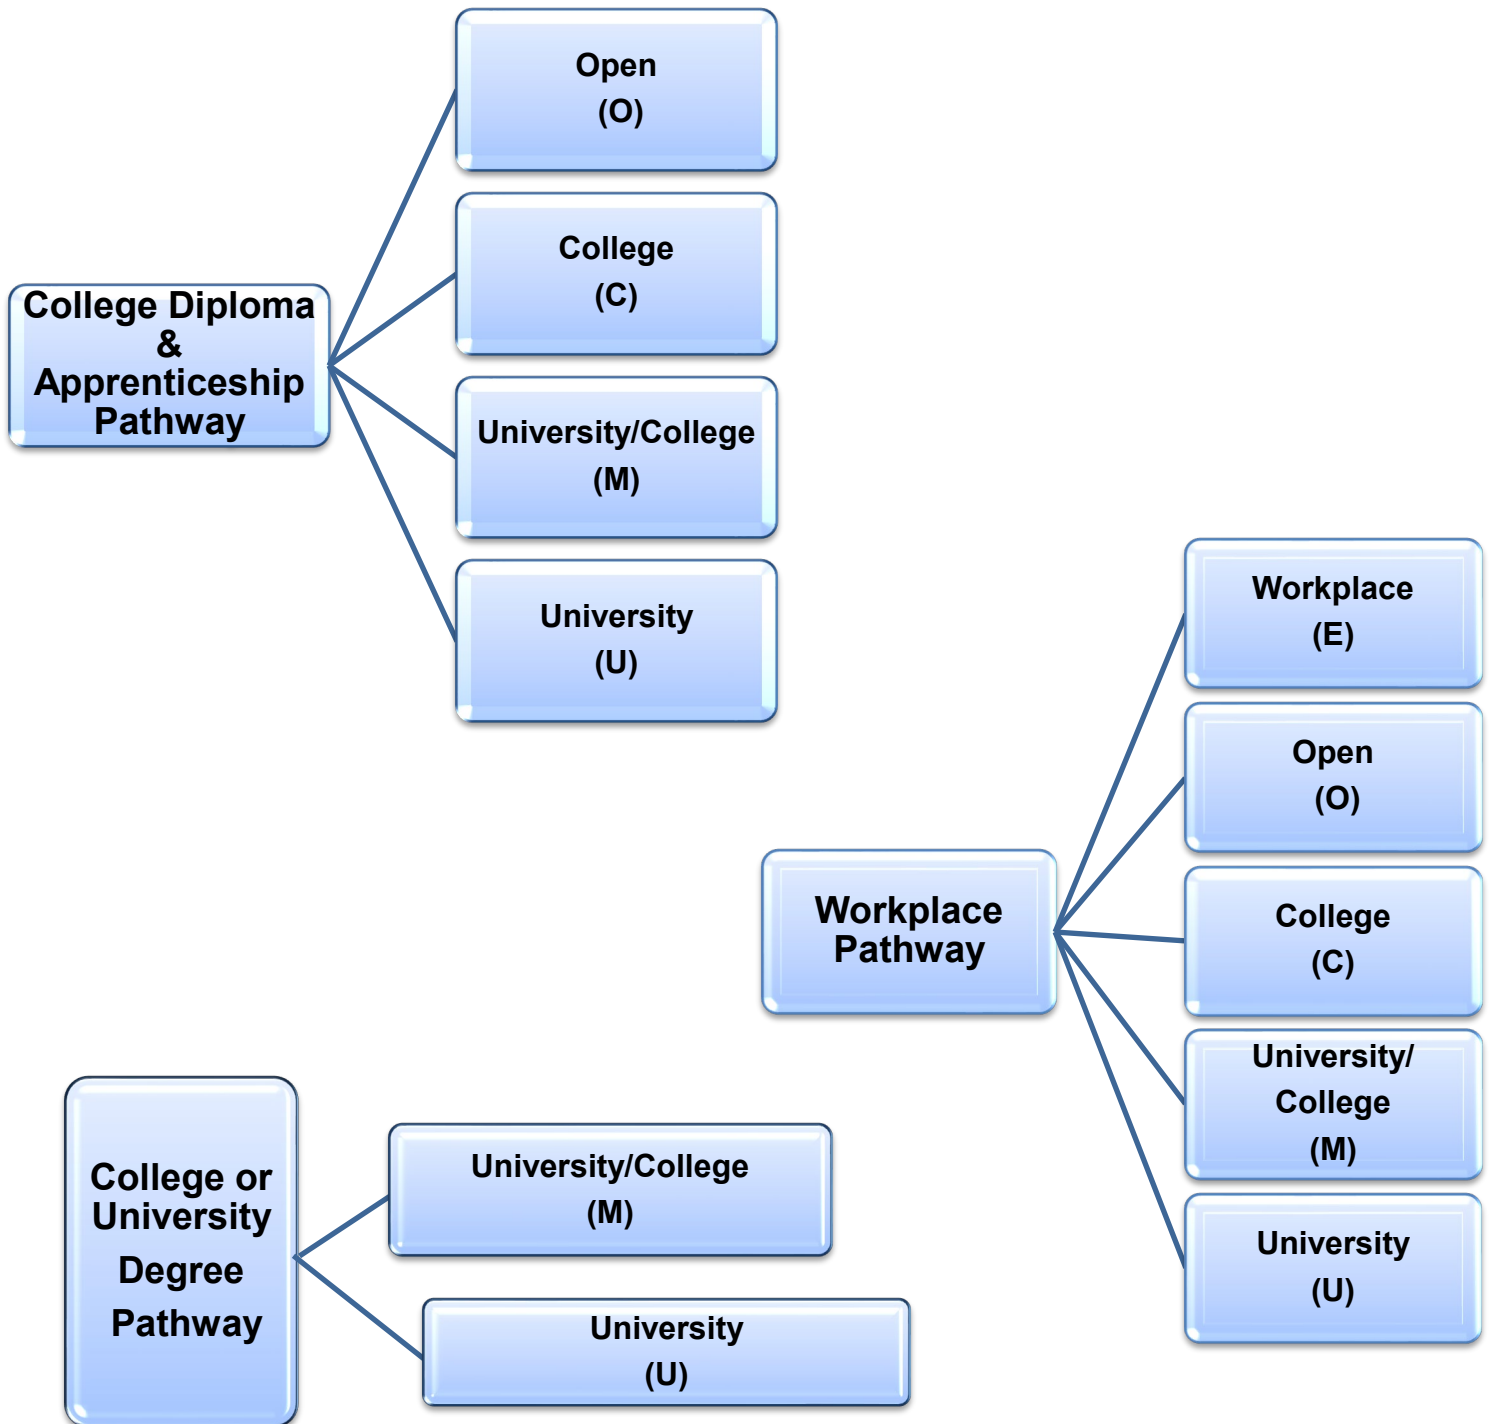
College Diploma & Apprenticeship Pathway

Open (O)

College (C)

University/College (M)

University (U)

Workplace Pathway

Workplace (E)

Open (O)

College (C)

University/ College (M)

University (U)

College or University Degree Pathway

University/College (M)

University (U)